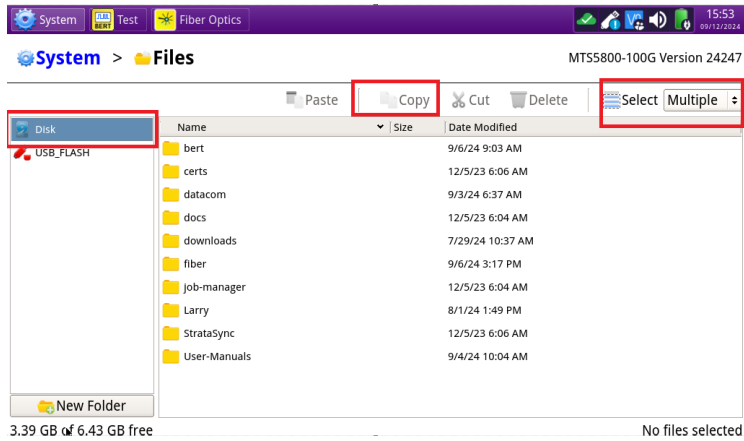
System | Test | Fiber Optics | 15:53 09/12/2024

System > Files

MTS5800-100G Version 24247

Paste | Copy | Cut | Delete | Select | Multiple

Disk
USB_FLASH

| Name | Size | Date Modified |
|---|---|---|
| bert | | 9/6/24 9:03 AM |
| certs | | 12/5/23 6:06 AM |
| datacom | | 9/3/24 6:37 AM |
| docs | | 12/5/23 6:04 AM |
| downloads | | 7/29/24 10:37 AM |
| fiber | | 9/6/24 3:17 PM |
| job-manager | | 12/5/23 6:04 AM |
| Larry | | 8/1/24 1:49 PM |
| StrataSync | | 12/5/23 6:06 AM |
| User-Manuals | | 9/4/24 10:04 AM |

New Folder

3.39 GB of 6.43 GB free

No files selected